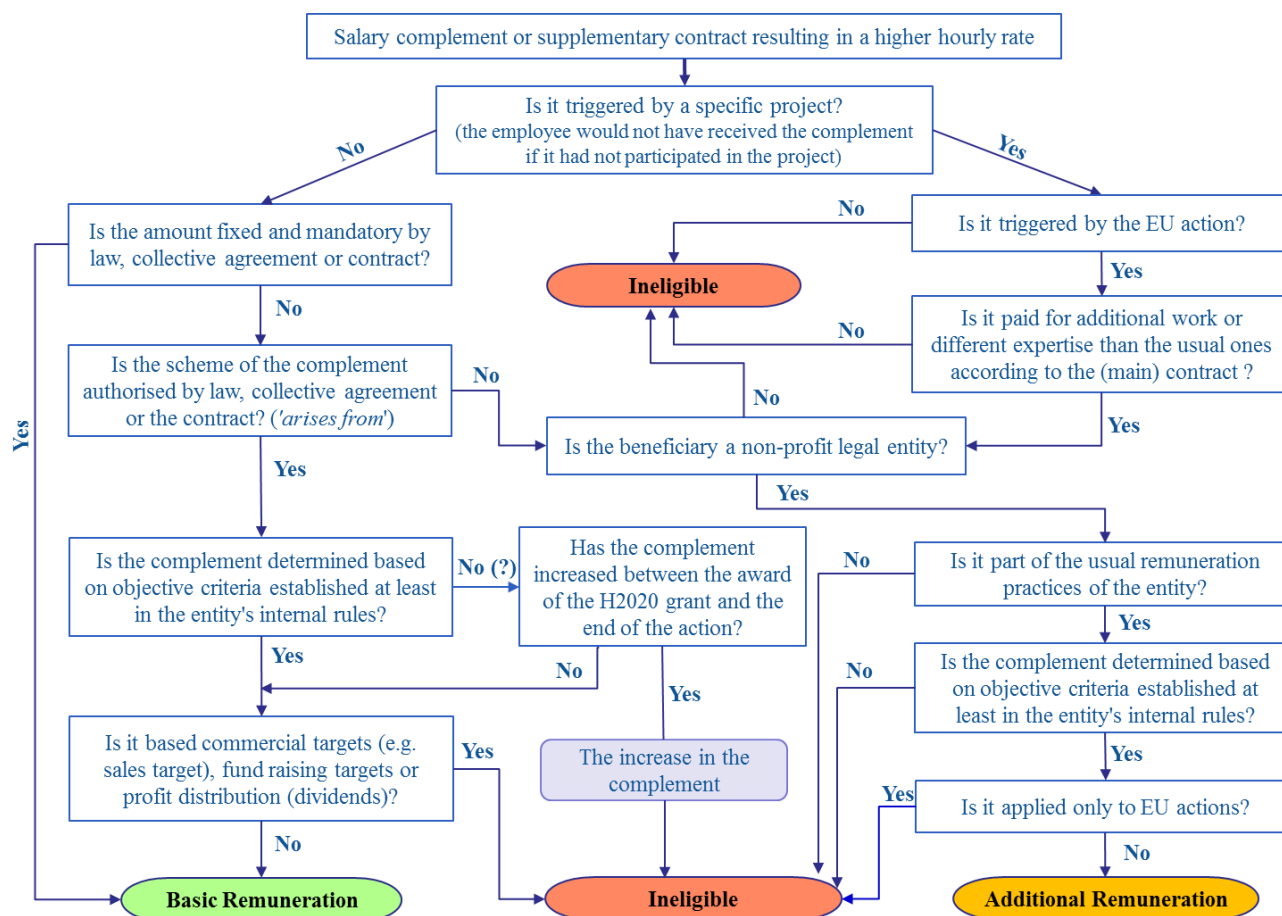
Salary complement or supplementary contract resulting in a higher hourly rate

Is it triggered by a specific project?
(the employee would not have received the complement if it had not participated in the project)

No

Yes

Is the amount fixed and mandatory by law, collective agreement or contract?

No

Is it triggered by the EU action?

Ineligible

Yes

No

Is it paid for additional work or different expertise than the usual ones according to the (main) contract ?

No

Is the scheme of the complement authorised by law, collective agreement or the contract? ('arises from')

No

No

Is the beneficiary a non-profit legal entity?

Yes

Yes

Yes

Yes

Is the complement determined based on objective criteria established at least in the entity's internal rules?

No (?)

Has the complement increased between the award of the H2020 grant and the end of the action?

No

Is it part of the usual remuneration practices of the entity?

Yes

Yes

No

No

Is the complement determined based on objective criteria established at least in the entity's internal rules?

Yes

Is it based commercial targets (e.g. sales target), fund raising targets or profit distribution (dividends)?

Yes

The increase in the complement

Yes

Yes

Is it applied only to EU actions?

No

No

Basic Remuneration

Ineligible

Additional Remuneration